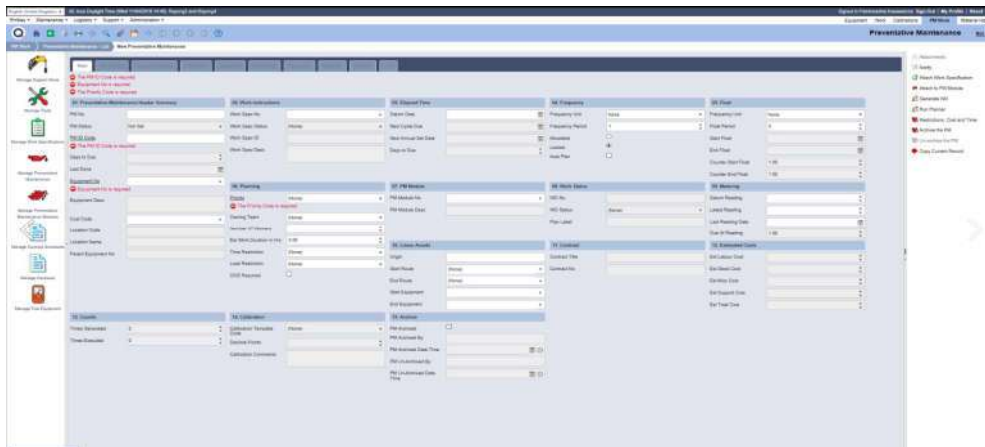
Preventative Maintenance

New Preventative Maintenance

The PM ID Code is required
Equipment No is required
The Priority Code is required

01. Preventative Maintenance Header Summary
PM No
PM Status
PM ID Code
The PM ID Code is required
Days to Due
Last Done
Equipment No
Equipment No is required
Equipment Desc
Cost Code
Location Code
Location Name
Parent Equipment No

05. Work Instructions
Work Desc No
Work Desc Status
Work Desc ID
Work Desc Desc

06. Planning
Priority
The Priority Code is required
Owning Team
Number Of Workers
Est Work Duration in Hrs
Time Restriction
Lead Restriction
DVO Required

07. Elapsed Time
Datum Date
Next Cycle Due
Next Annual Set Date
Days to Due

07. PM Module
PM Module No
PM Module Desc

10. Linear Assets
Origin
Start Route
End Route
Start Equipment
End Equipment

08. Frequency
Frequency Unit
Frequency Period
Allocated
Locked
Auto Plan

09. Work Status
WO No
WO Status
Plan Label

11. Contract
Contract Title
Contract No

09. Float
Frequency Unit
Float Period
Start Float
End Float
Counter Start Float
Counter End Float

10. Metering
Datum Reading
Latest Reading
Last Reading Date
Due @ Reading

12. Estimated Costs
Est Labour Cost
Est Stock Cost
Est Misc Cost
Est Support Cost
Est Total Cost

13. Counts
Times Generated
Times Executed

14. Calibration
Calibration Template Code
Decimal Points
Calibration Comments

15. Archive
PM Archived
PM Archived By
PM Archived Date Time
PM Unarchived By
PM Unarchived Date Time

Apply
Attach Work Specification
Attach to PM Module
Generate WO
Run Planner
Restrictions: Cost and Time
Archive the PM
Copy Current Record

Manage Support Work
Manage Fault
Manage Work Specifications
Manage Preventative Maintenance
Manage Preventative Maintenance Module
Manage Survey
Manage Fleet Equipment